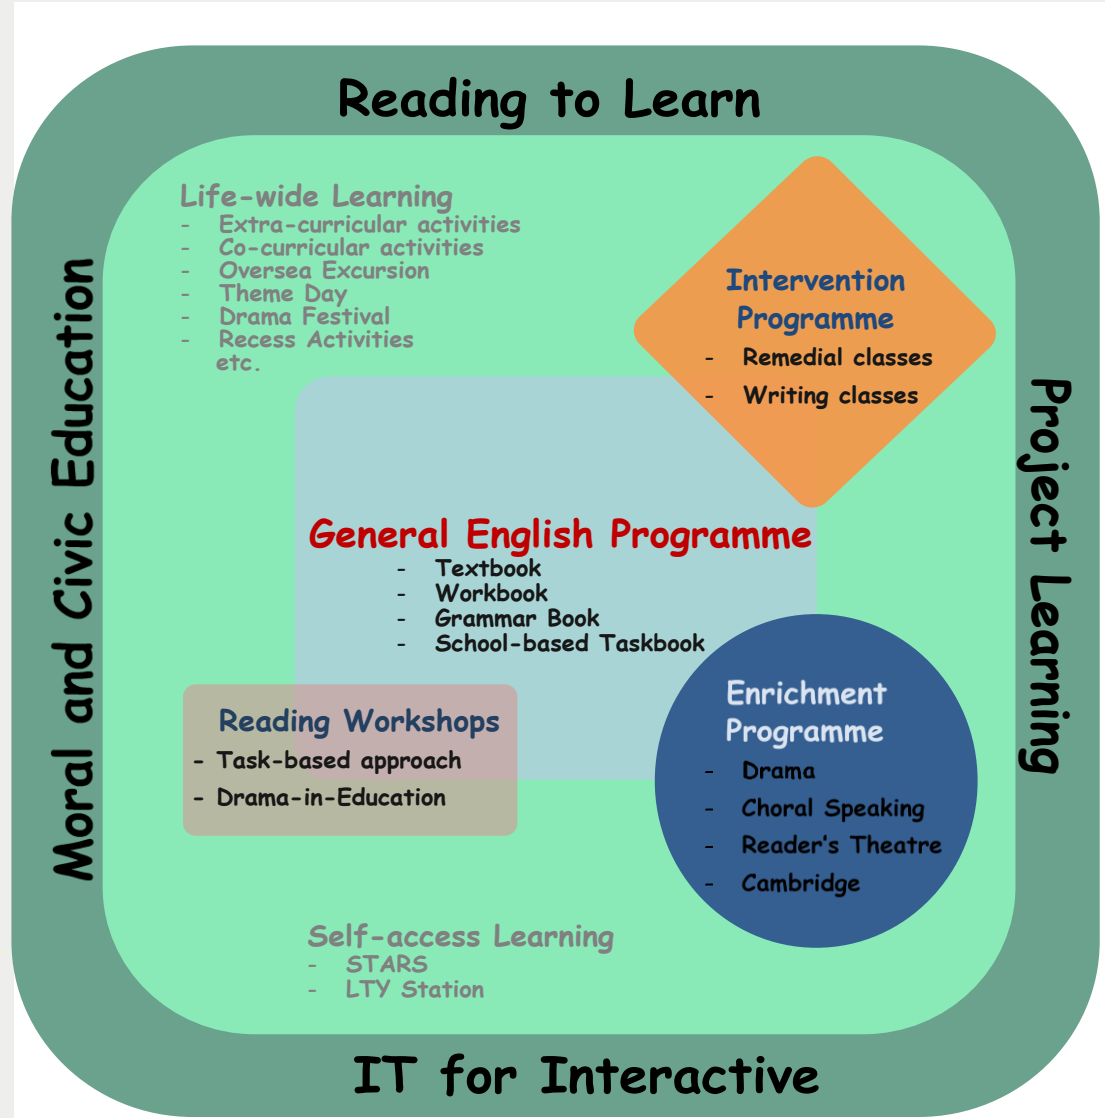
Reading to Learn

Moral and Civic Education

Project Learning

Life-wide Learning
- Extra-curricular activities
- Co-curricular activities
- Oversea Excursion
- Theme Day
- Drama Festival
- Recess Activities
etc.

Intervention Programme
- Remedial classes
- Writing classes

General English Programme
- Textbook
- Workbook
- Grammar Book
- School-based Taskbook

Reading Workshops
- Task-based approach
- Drama-in-Education

Enrichment Programme
- Drama
- Choral Speaking
- Reader's Theatre
- Cambridge

Self-access Learning
- STARS
- LTY Station

IT for Interactive